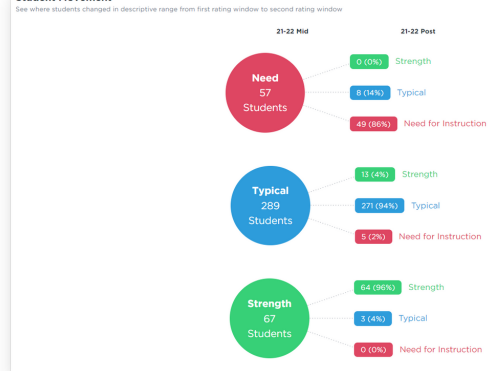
See where students changed in descriptive range from first rating window to second rating window

21-22 Mid

21-22 Post

Need
57
Students

0 (0%) Strength

8 (14%) Typical

49 (86%) Need for Instruction

Typical
289
Students

13 (4%) Strength

271 (94%) Typical

5 (2%) Need for Instruction

Strength
67
Students

64 (96%) Strength

3 (4%) Typical

0 (0%) Need for Instruction